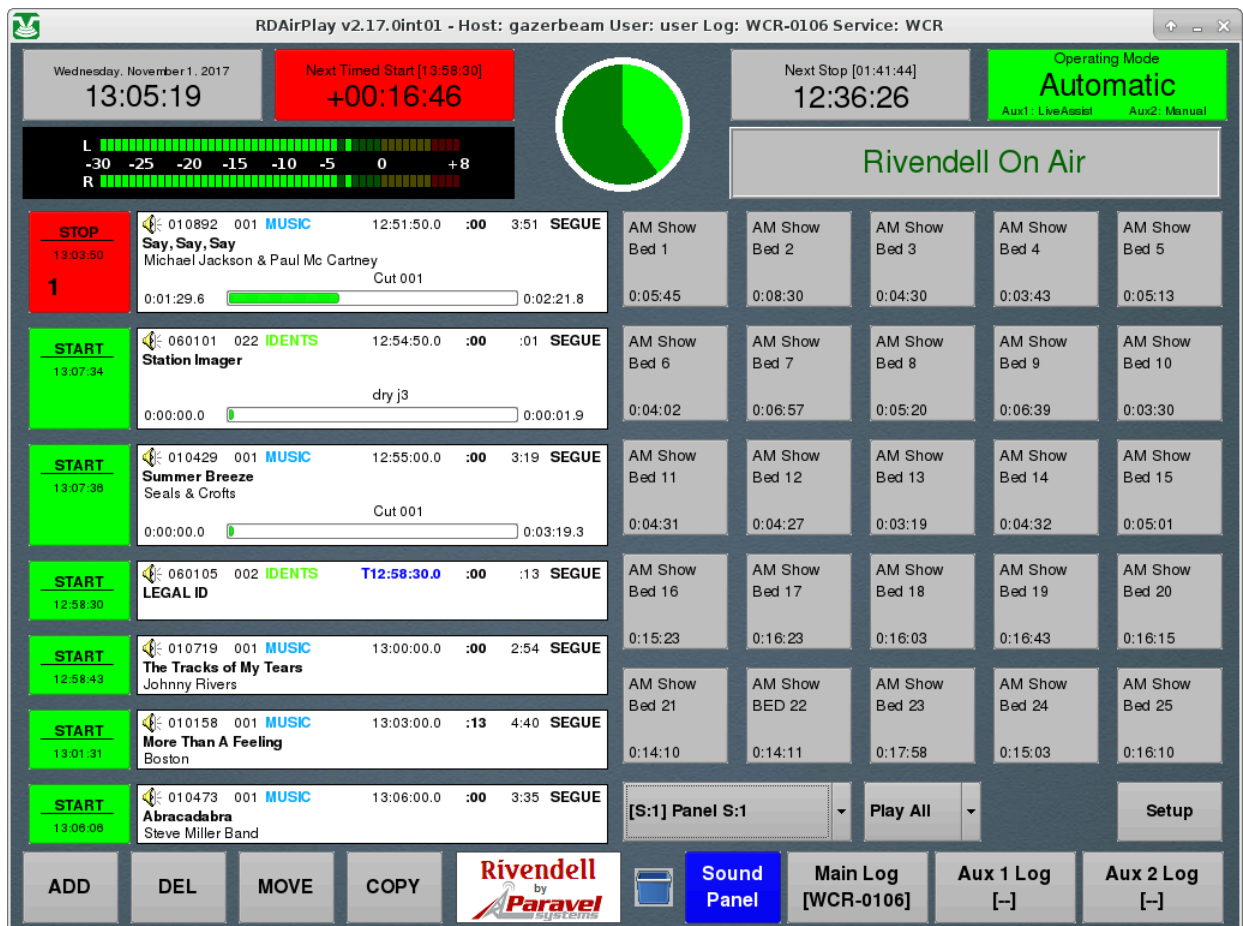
RDAirPlay v2.17.0int01 - Host: gazerbeam User: user Log: WCR-0106 Service: WCR

Wednesday, November 1, 2017
13:05:19

Next Timed Start [13:58:30]
+00:16:46

Next Stop [01:41:44]
12:36:26

Operating Mode
Automatic
Aux1: LiveAssist Aux2: Manual

L
-30 -25 -20 -15 -10 -5 0 +8
R

Rivendell On Air

STOP
13:03:50
1

010892 001 MUSIC 12:51:50.0 :00 3:51 SEGUE
Say, Say, Say
Michael Jackson & Paul Mc Cartney
Cut 001
0:01:29.6 0:02:21.8

START
13:07:34

060101 022 IDENTS 12:54:50.0 :00 :01 SEGUE
Station Imager
dry j3
0:00:00.0 0:00:01.9

START
13:07:36

010429 001 MUSIC 12:55:00.0 :00 3:19 SEGUE
Summer Breeze
Seals & Crofts
Cut 001
0:00:00.0 0:03:19.3

START
12:58:30

060105 002 IDENTS T12:58:30.0 :00 :13 SEGUE
LEGAL ID

START
12:58:43

010719 001 MUSIC 13:00:00.0 :00 2:54 SEGUE
The Tracks of My Tears
Johnny Rivers

START
13:01:31

010158 001 MUSIC 13:03:00.0 :13 4:40 SEGUE
More Than A Feeling
Boston

START
13:06:06

010473 001 MUSIC 13:06:00.0 :00 3:35 SEGUE
Abracadabra
Steve Miller Band

| AM Show Bed 1 0:05:45 | AM Show Bed 2 0:08:30 | AM Show Bed 3 0:04:30 | AM Show Bed 4 0:03:43 | AM Show Bed 5 0:05:13 |
|---|---|---|---|---|
| AM Show Bed 6 0:04:02 | AM Show Bed 7 0:06:57 | AM Show Bed 8 0:05:20 | AM Show Bed 9 0:06:39 | AM Show Bed 10 0:03:30 |
| AM Show Bed 11 0:04:31 | AM Show Bed 12 0:04:27 | AM Show Bed 13 0:03:19 | AM Show Bed 14 0:04:32 | AM Show Bed 15 0:05:01 |
| AM Show Bed 16 0:15:23 | AM Show Bed 17 0:16:23 | AM Show Bed 18 0:16:03 | AM Show Bed 19 0:16:43 | AM Show Bed 20 0:16:15 |
| AM Show Bed 21 0:14:10 | AM Show BED 22 0:14:11 | AM Show Bed 23 0:17:58 | AM Show Bed 24 0:15:03 | AM Show Bed 25 0:16:10 |

[S:1] Panel S:1
Play All
Setup

ADD DEL MOVE COPY
Rivendell by Paravel systems
Sound Panel
Main Log [WCR-0106]
Aux 1 Log [--]
Aux 2 Log [--]